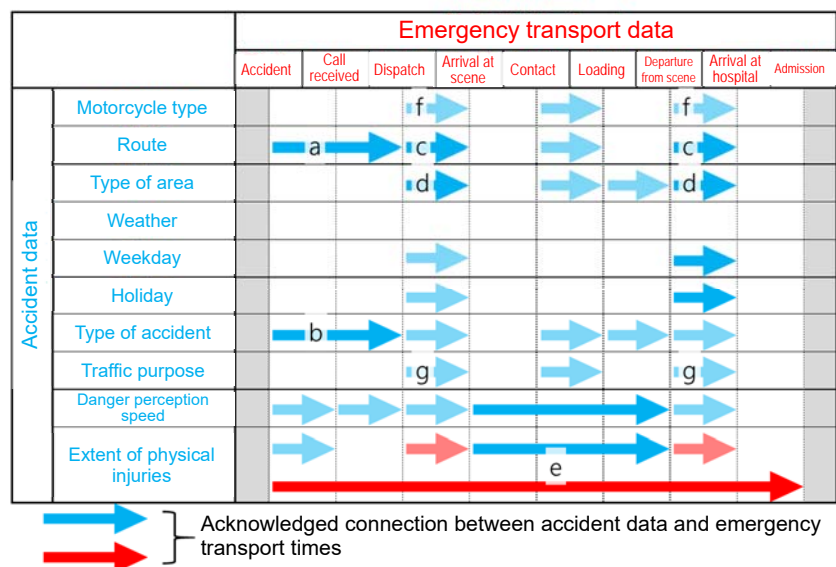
| | Emergency transport data | | | | | | | | |
|---|---|---|---|---|---|---|---|---|---|
| | Accident | Call received | Dispatch | Arrival at scene | Contact | Loading | Departure from scene | Arrival at hospital | Admission |
| Motorcycle type | | | f | | | | f | | |
| Route | a | | c | | | | c | | |
| Type of area | | | d | | | | d | | |
| Weather | | | | | | | | | |
| Weekday | | | | | | | | | |
| Holiday | | | | | | | | | |
| Type of accident | b | | | | | | | | |
| Traffic purpose | | | g | | | | g | | |
| Danger perception speed | | | | | | | | | |
| Extent of physical injuries | | | | | e | | | | |

Accident data

Acknowledged connection between accident data and emergency transport times